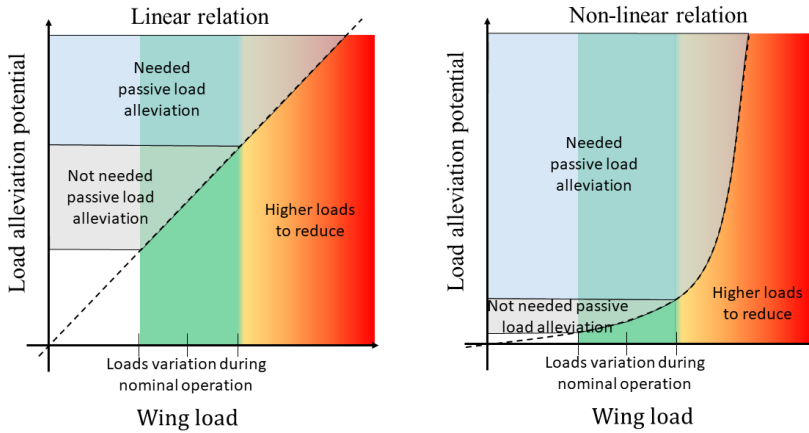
Linear relation

Load alleviation potential

Needed passive load alleviation

Not needed passive load alleviation

Higher loads to reduce

Loads variation during nominal operation

Wing load

Non-linear relation

Load alleviation potential

Needed passive load alleviation

Not needed passive load alleviation

Higher loads to reduce

Loads variation during nominal operation

Wing load